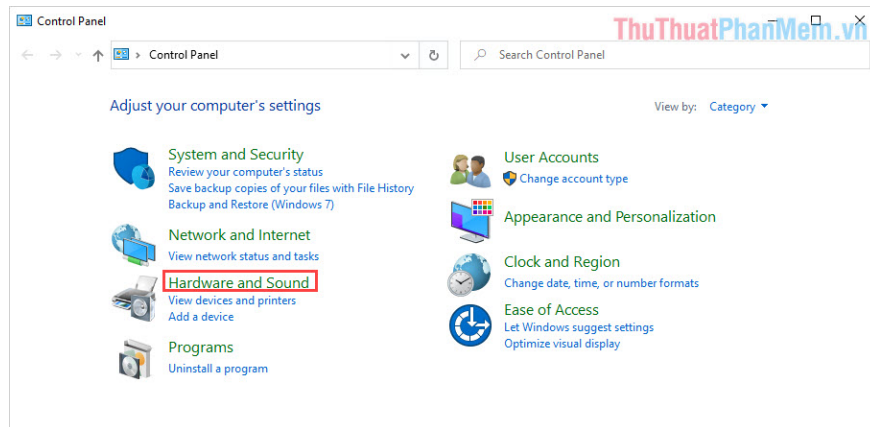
Control Panel

ThuThuatPhanMem.vn

Control Panel

Search Control Panel

Adjust your computer's settings

View by: Category

System and Security
Review your computer's status
Save backup copies of your files with File History
Backup and Restore (Windows 7)

Network and Internet
View network status and tasks

Hardware and Sound
View devices and printers
Add a device

Programs
Uninstall a program

User Accounts
Change account type

Appearance and Personalization

Clock and Region
Change date, time, or number formats

Ease of Access
Let Windows suggest settings
Optimize visual display